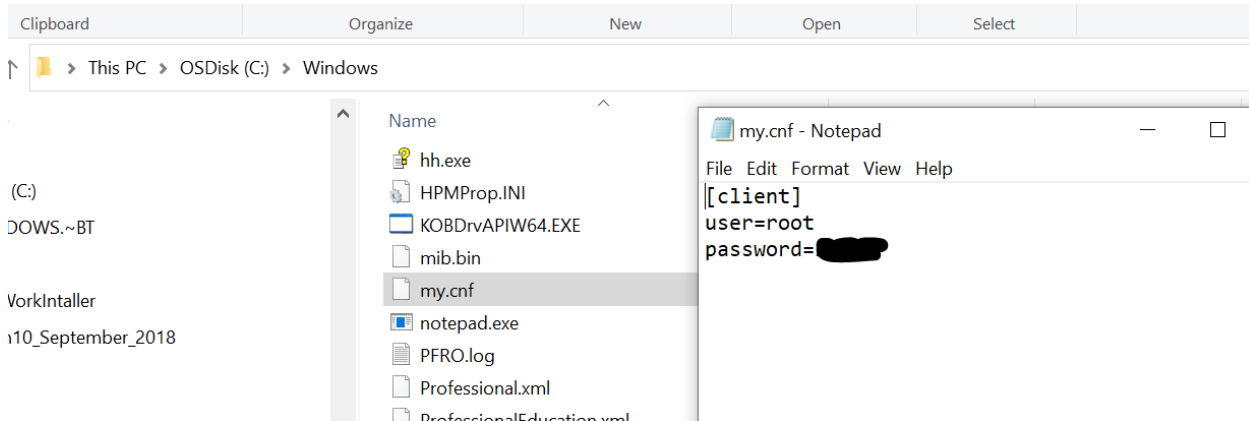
Clipboard Organize New Open Select

This PC > OSDisk (C:) > Windows

(C:)
DOWS.~BT
WorkIntaller
n10_September_2018

Name
hh.exe
HPMProp.INI
KOBDrvAPIW64.EXE
mib.bin
my.cnf
notepad.exe
PFRO.log
Professional.xml
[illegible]

my.cnf - Notepad
File Edit Format View Help
[client]
user=root
password=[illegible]